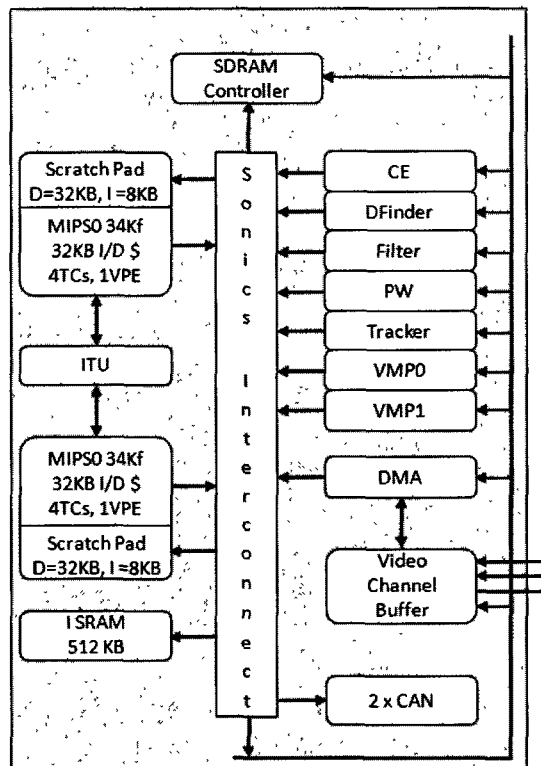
SDRAM Controller

Scratch Pad
D=32KB, I=8KB

MIPS0 34Kf
32KB I/D $
4TCs, 1VPE

ITU

MIPS0 34Kf
32KB I/D $
4TCs, 1VPE

Scratch Pad
D=32KB, I=8KB

I SRAM
512 KB

Sonics Interconnect

CE

DFinder

Filter

PW

Tracker

VMP0

VMP1

DMA

Video Channel Buffer

2 x CAN